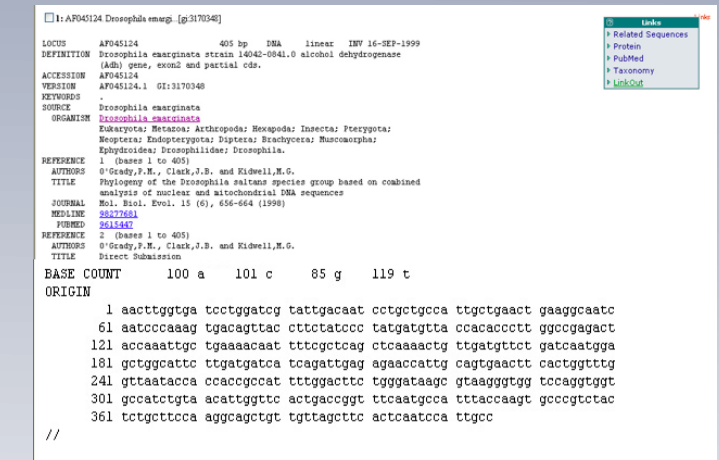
1: AF045124. Drosophila emargi...[gi:3170348]

Links
Related Sequences
Protein
PubMed
Taxonomy
LinkOut

LOCUS AF045124 405 bp DNA linear INV 16-SEP-1999
DEFINITION Drosophila emarginata strain 14042-0841.0 alcohol dehydrogenase (Adh) gene, exon2 and partial cds.
ACCESSION AF045124
VERSION AF045124.1 GI:3170348
KEYWORDS .
SOURCE Drosophila emarginata
ORGANISM Drosophila emarginata
Eukaryota; Metazoa; Arthropoda; Hexapoda; Insecta; Pterygota; Neoptera; Endopterygota; Diptera; Brachycera; Muscomorpha; Ephydroidea; Drosophilidae; Drosophila.
REFERENCE 1 (bases 1 to 405)
AUTHORS O'Grady,P.M., Clark,J.B. and Kidwell,M.G.
TITLE Phylogeny of the Drosophila saltans species group based on combined analysis of nuclear and mitochondrial DNA sequences
JOURNAL Mol. Biol. Evol. 15 (6), 656-664 (1998)
MEDLINE 98277681
PUBMED 9615447
REFERENCE 2 (bases 1 to 405)
AUTHORS O'Grady,P.M., Clark,J.B. and Kidwell,M.G.
TITLE Direct Submission
BASE COUNT 100 a 101 c 85 g 119 t
ORIGIN
1 aacttggtga tcctggatcg tattgacaat cctgctgcca ttgctgaact gaaggcaatc
61 aatcccaaag tgacagttac cttctatccc tatgatgtta ccacaccctt ggccgagact
121 accaaattgc tgaaaacaat tttcgctcag ctcaaaactg ttgatgttct gatcaatgga
181 gctggcattc ttgatgatca tcagattgag agaaccattg cagtgaactt cactggtttg
241 gttaatacca ccaccgccat tttggacttc tgggataagc gtaaggggtgg tccaggtggt
301 gccatctgta acattggttc actgaccggt ttcaatgcca tttaccaagt gcccgtctac
361 tctgcttcca aggcagctgt tgttagcttc actcaatcca ttgcc
//